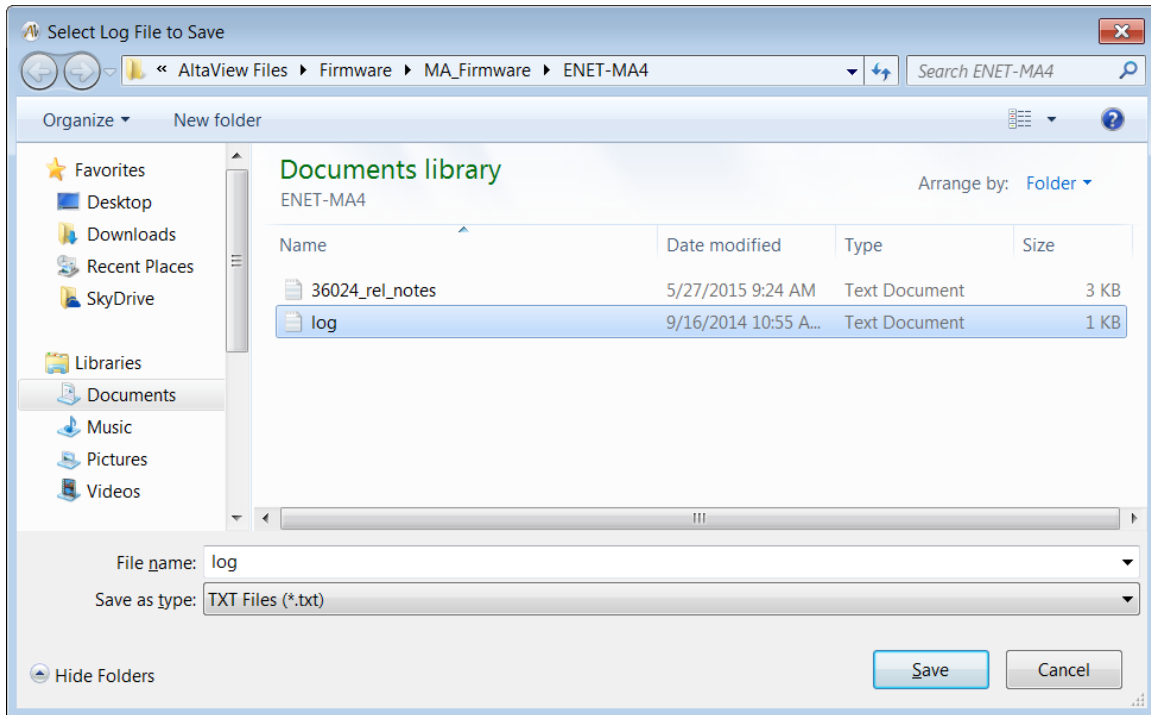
Select Log File to Save

« AltaView Files ▸ Firmware ▸ MA_Firmware ▸ ENET-MA4

Search ENET-MA4

Organize ▾ New folder

Favorites
Desktop
Downloads
Recent Places
SkyDrive

Libraries
Documents
Music
Pictures
Videos

Documents library
ENET-MA4

Arrange by: Folder ▾

| Name | Date modified | Type | Size |
|---|---|---|---|
| 36024_rel_notes | 5/27/2015 9:24 AM | Text Document | 3 KB |
| log | 9/16/2014 10:55 A... | Text Document | 1 KB |

File name: log

Save as type: TXT Files (*.txt)

Hide Folders

Save

Cancel